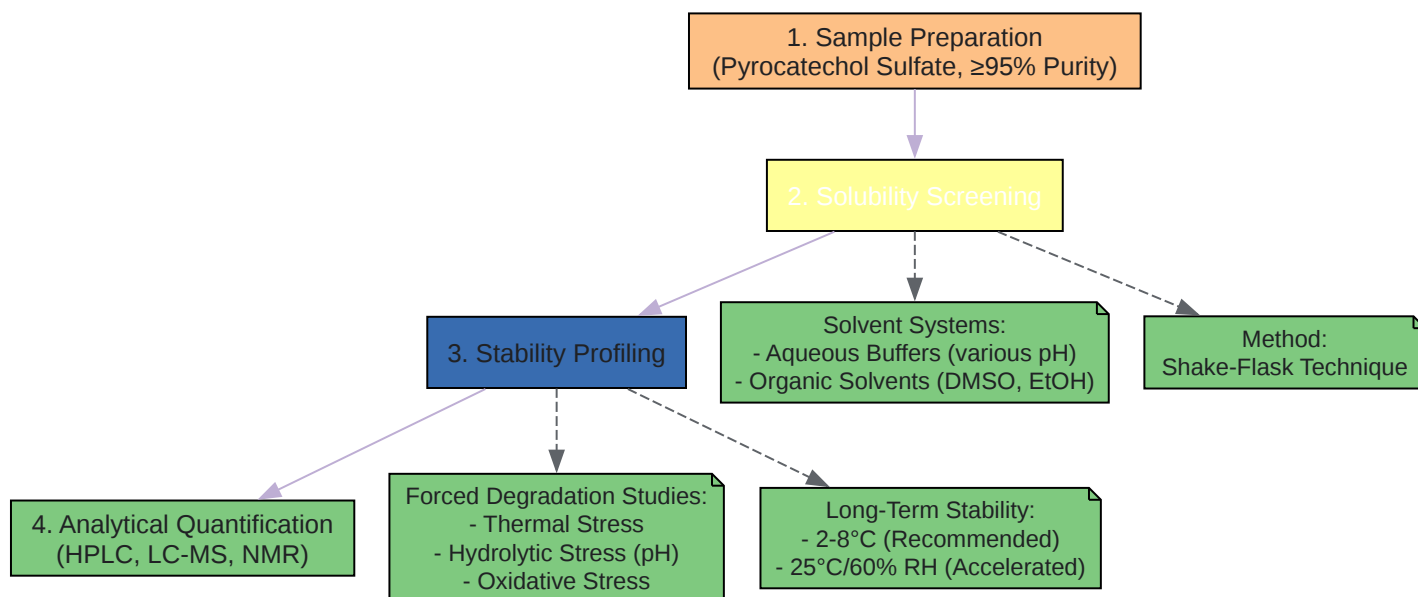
1. Sample Preparation
(Pyrocatechol Sulfate, ≥95% Purity)

2. Solubility Screening

3. Stability Profiling

Solvent Systems:
- Aqueous Buffers (various pH)
- Organic Solvents (DMSO, EtOH)

Method:
Shake-Flask Technique

4. Analytical Quantification
(HPLC, LC-MS, NMR)

Forced Degradation Studies:
- Thermal Stress
- Hydrolytic Stress (pH)
- Oxidative Stress

Long-Term Stability:
- 2-8°C (Recommended)
- 25°C/60% RH (Accelerated)